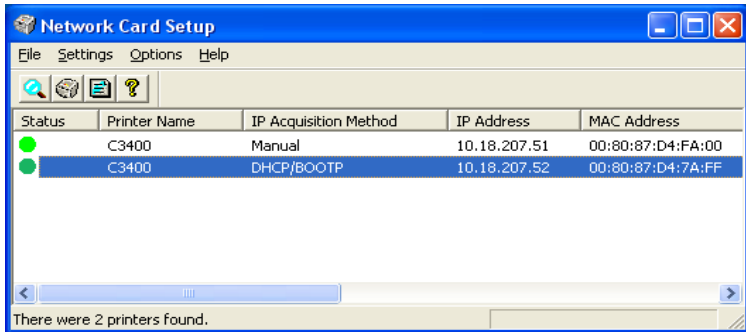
Network Card Setup

File Settings Options Help

| Status | Printer Name | IP Acquisition Method | IP Address | MAC Address |
|---|---|---|---|---|
| | C3400 | Manual | 10.18.207.51 | 00:80:87:D4:FA:00 |
| | C3400 | DHCP/BOOTP | 10.18.207.52 | 00:80:87:D4:7A:FF |

There were 2 printers found.